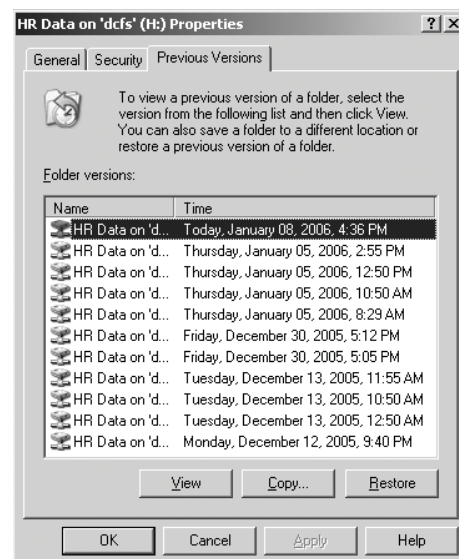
HR Data on 'dcfs' (H:) Properties

? X

General | Security | Previous Versions

To view a previous version of a folder, select the version from the following list and then click View. You can also save a folder to a different location or restore a previous version of a folder.

Folder versions:

| Name | Time |
|---|---|
| HR Data on 'd... | Today, January 08, 2006, 4:36 PM |
| HR Data on 'd... | Thursday, January 05, 2006, 2:55 PM |
| HR Data on 'd... | Thursday, January 05, 2006, 12:50 PM |
| HR Data on 'd... | Thursday, January 05, 2006, 10:50 AM |
| HR Data on 'd... | Thursday, January 05, 2006, 8:29 AM |
| HR Data on 'd... | Friday, December 30, 2005, 5:12 PM |
| HR Data on 'd... | Friday, December 30, 2005, 5:05 PM |
| HR Data on 'd... | Tuesday, December 13, 2005, 11:55 AM |
| HR Data on 'd... | Tuesday, December 13, 2005, 10:50 AM |
| HR Data on 'd... | Tuesday, December 13, 2005, 12:50 AM |
| HR Data on 'd... | Monday, December 12, 2005, 9:40 PM |

View | Copy... | Restore

OK | Cancel | Apply | Help